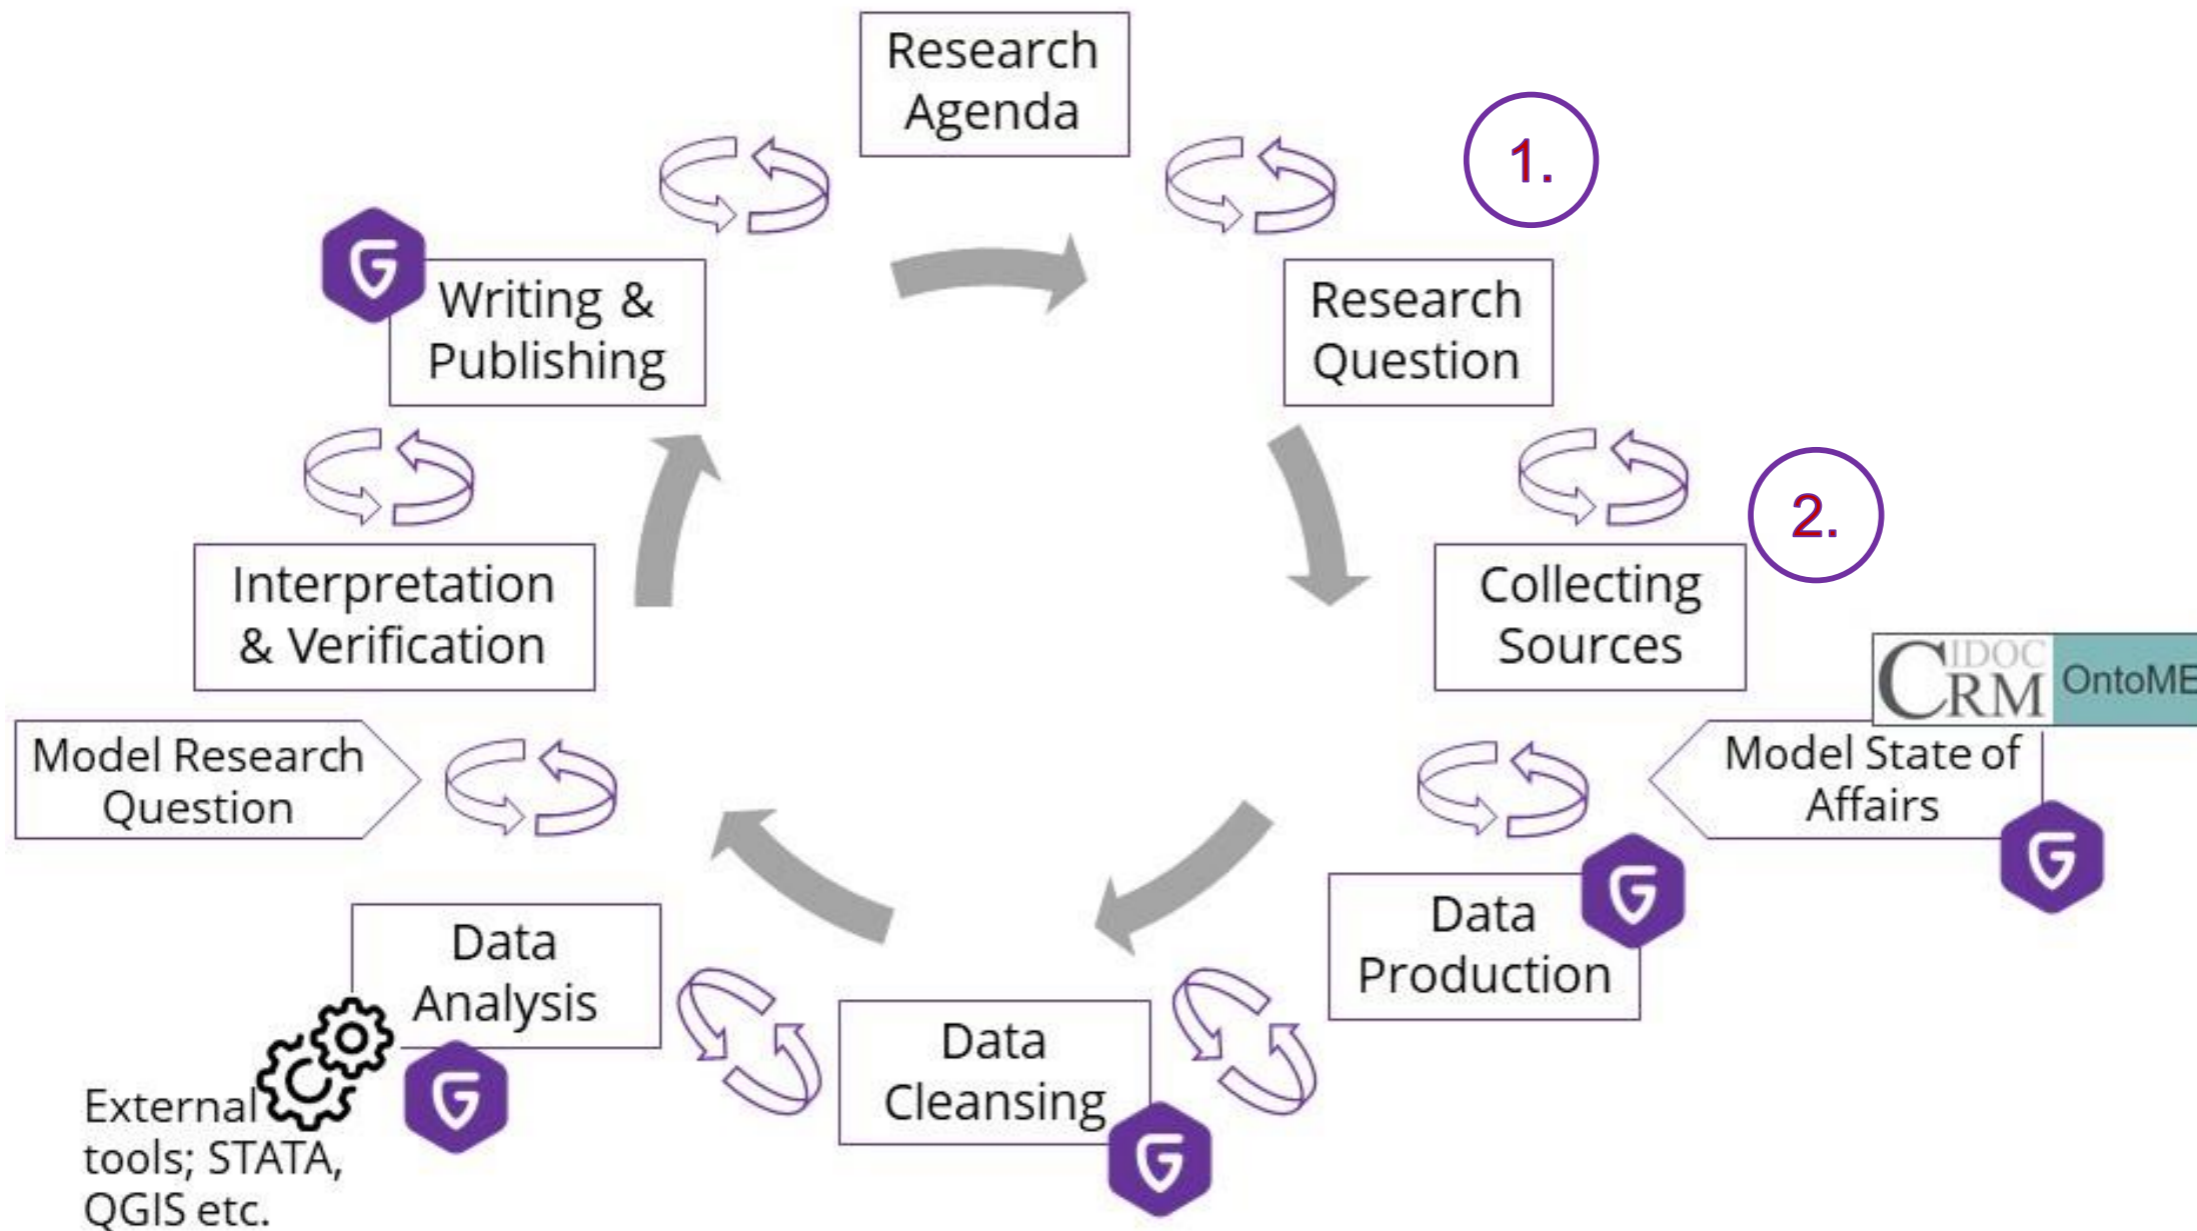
Research Agenda

1.

Research Question

2.

Collecting Sources

CIDOC CRM

OntoME

Model State of Affairs

Data Production

Data Cleansing

Data Analysis

External tools; STATA, QGIS etc.

Model Research Question

Interpretation & Verification

Writing & Publishing